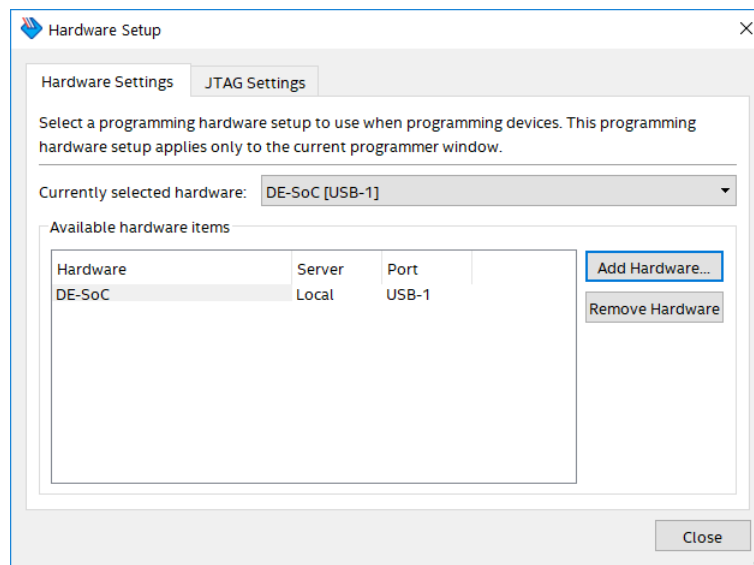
Hardware Setup

Hardware Settings | JTAG Settings

Select a programming hardware setup to use when programming devices. This programming hardware setup applies only to the current programmer window.

Currently selected hardware: DE-SoC [USB-1]

Available hardware items

| Hardware | Server | Port |
|---|---|---|
| DE-SoC | Local | USB-1 |

Add Hardware...

Remove Hardware

Close